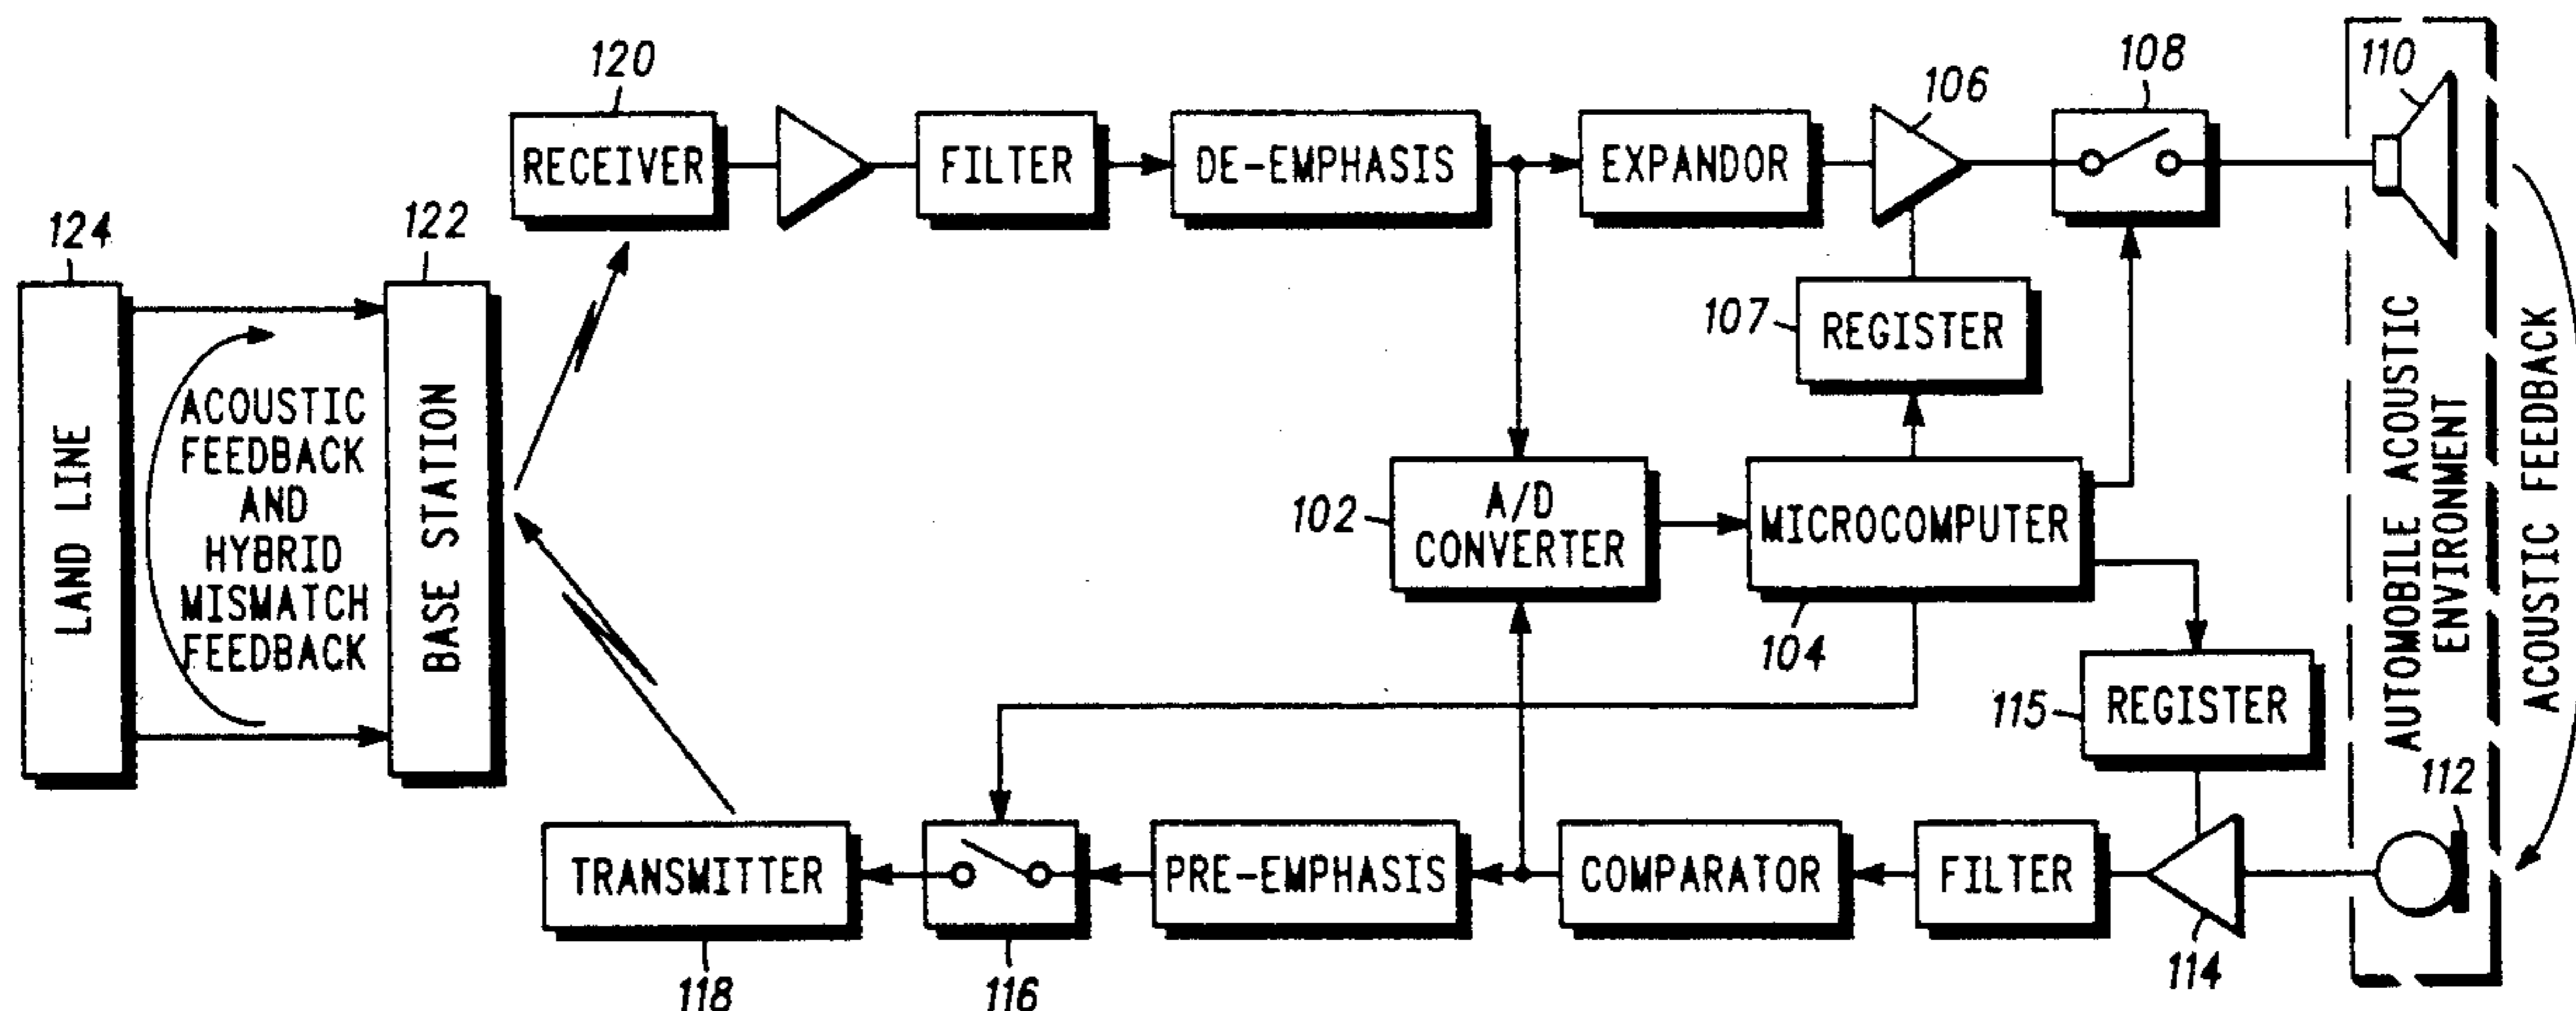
120
RECEIVER
FILTER
DE-EMPHASIS
EXPANDOR
106
108
110
124
122
LAND LINE
ACOUSTIC FEEDBACK AND HYBRID MISMATCH FEEDBACK
BASE STATION
107
REGISTER
102
A/D CONVERTER
MICROCOMPUTER
104
AUTOMOBILE ACOUSTIC ENVIRONMENT
ACOUSTIC FEEDBACK
115
REGISTER
112
TRANSMITTER
PRE-EMPHASIS
COMPARATOR
FILTER
118
116
114